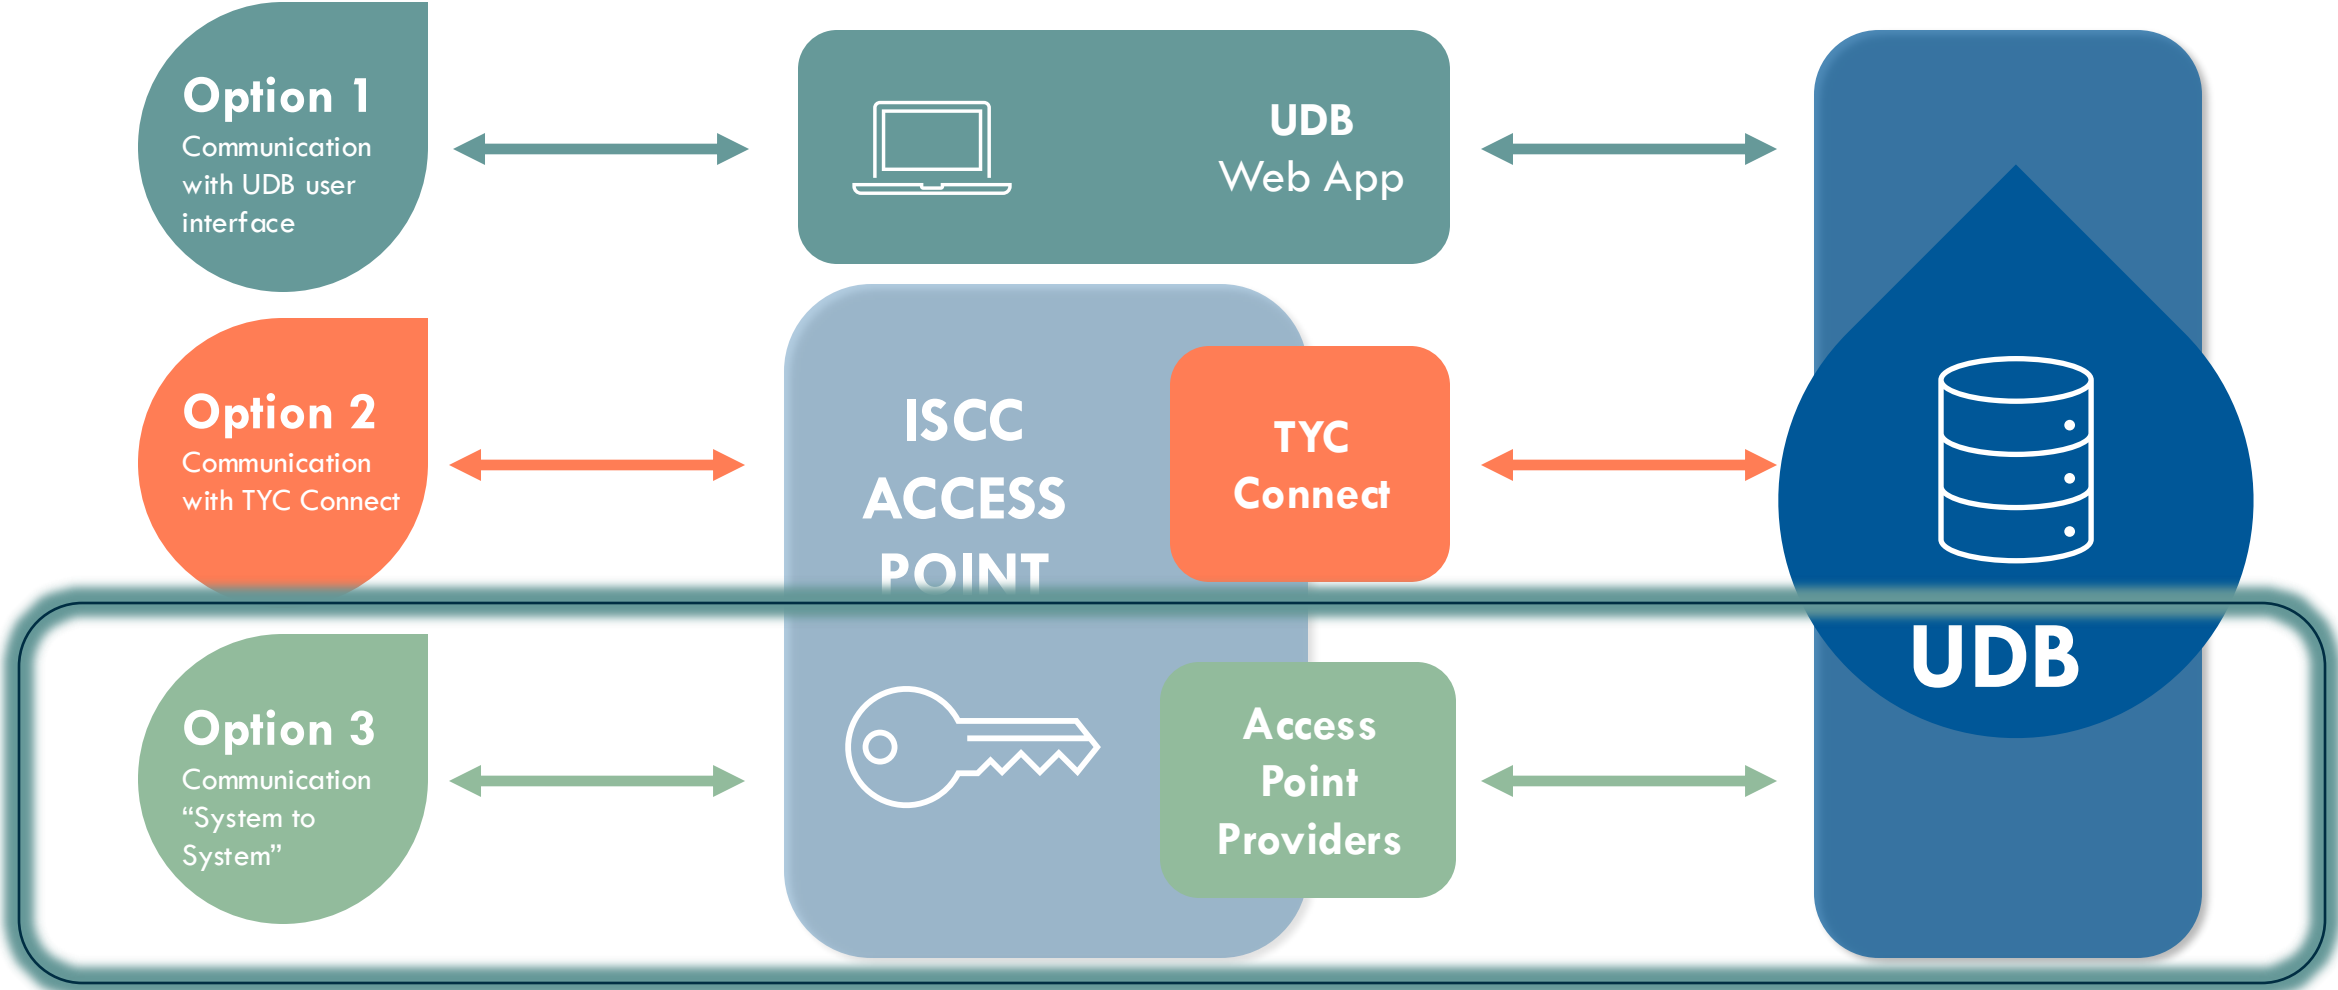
Option 1
Communication with UDB user interface

UDB
Web App

Option 2
Communication with TYC Connect

ISCC ACCESS POINT

TYC Connect

UDB

Option 3
Communication “System to System”

Access Point Providers